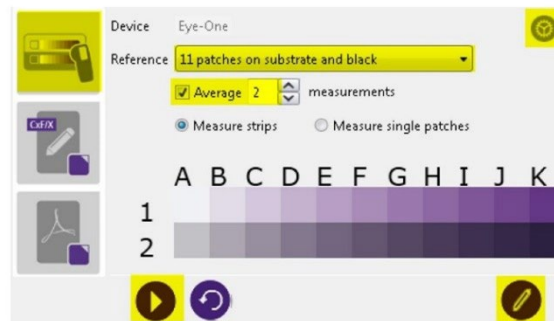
Device Eye-One

Reference 11 patches on substrate and black

Average 2 measurements

Measure strips Measure single patches

CxF/X

| | A | B | C | D | E | F | G | H | I | J | K |
|---|---|---|---|---|---|---|---|---|---|---|---|
| 1 | | | | | | | | | | | |
| 2 | | | | | | | | | | | |